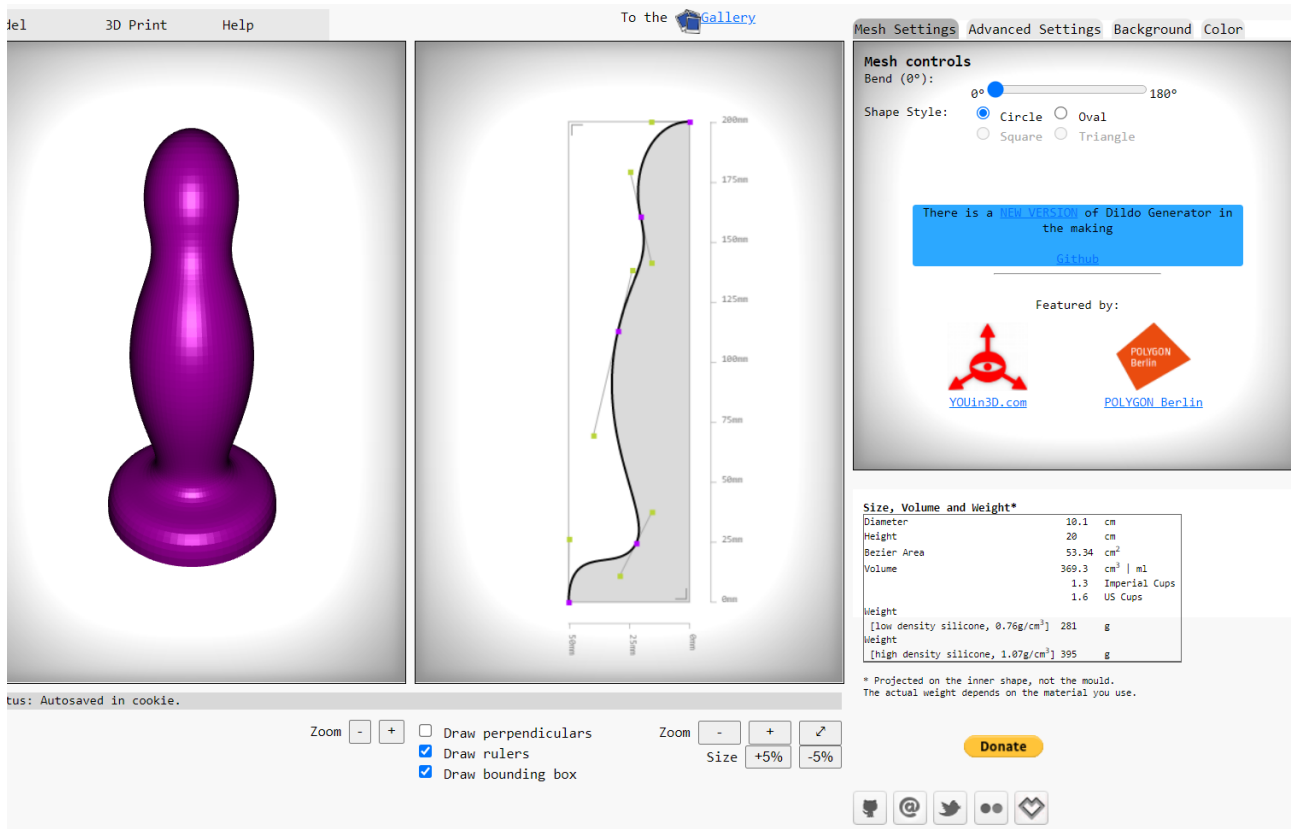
del 3D Print Help

To the Gallery

Mesh Settings Advanced Settings Background Color

Mesh controls
Bend (0°):
0° 180°
Shape Style: Circle Oval
Square Triangle

There is a NEW VERSION of Dildo Generator in the making
Github

Featured by:
POLYGON Berlin
YOUin3D.com POLYGON Berlin

200mm
175mm
150mm
125mm
100mm
75mm
50mm
25mm
0mm
50mm 25mm 0mm

Size, Volume and Weight*

| | | |
|---|---|---|
| Diameter | 10.1 | cm |
| Height | 20 | cm |
| Bezier Area | 53.34 | $cm^2$ |
| Volume | 369.3 | $cm^3$ \| ml |
| | 1.3 | Imperial Cups |
| | 1.6 | US Cups |
| Weight [low density silicone, 0.76g/$cm^3$] | 281 | g |
| Weight [high density silicone, 1.07g/$cm^3$] | 395 | g |

* Projected on the inner shape, not the mould.
The actual weight depends on the material you use.

tus: Autosaved in cookie.

Zoom - +
Draw perpendiculars
Draw rulers
Draw bounding box
Zoom - +
Size +5% -5%

Donate